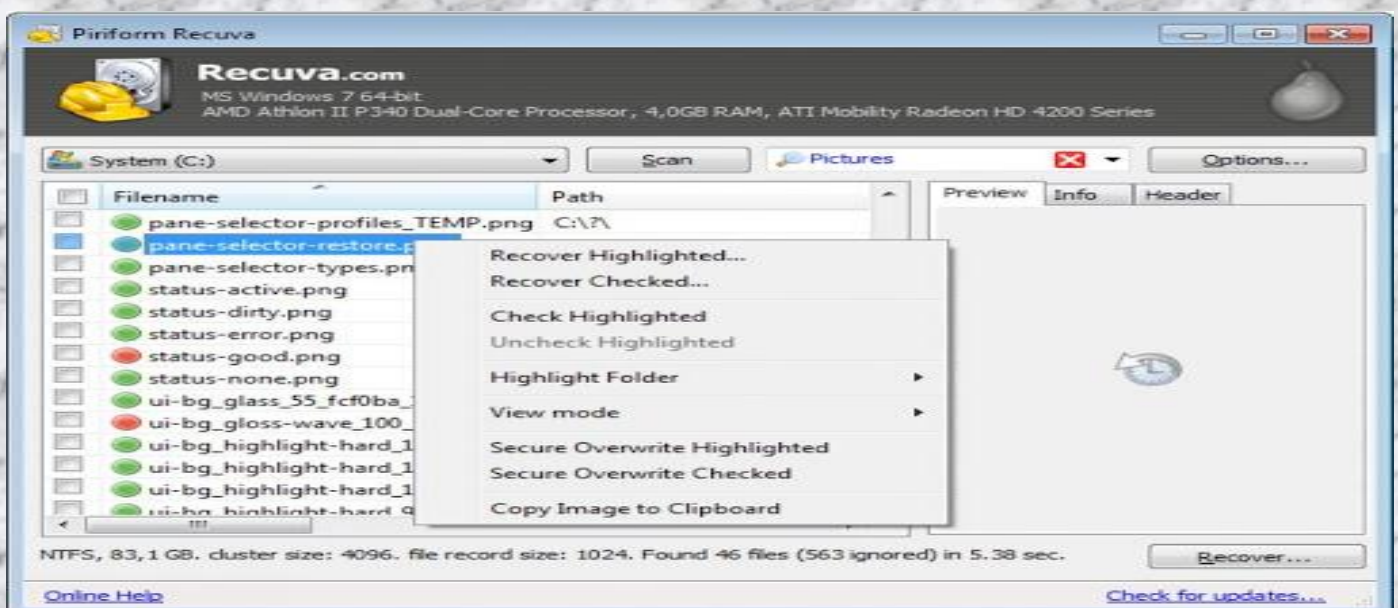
Piriform Recuva

Recuva.com
MS Windows 7 64-bit
AMD Athlon II P340 Dual-Core Processor, 4,0GB RAM, ATI Mobility Radeon HD 4200 Series

System (C:)
Scan
Pictures
Options...

| | Filename | Path |
|---|---|---|
| | pane-selector-profiles_TEMP.png | C:\?\ |
| | pane-selector-restore.p | |
| | pane-selector-types.pn | |
| | status-active.png | |
| | status-dirty.png | |
| | status-error.png | |
| | status-good.png | |
| | status-none.png | |
| | ui-bg_glass_55_fcf0ba_ | |
| | ui-bg_gloss-wave_100_ | |
| | ui-bg_highlight-hard_1 | |
| | ui-bg_highlight-hard_1 | |
| | ui-bg_highlight-hard_1 | |
| | ui-bg_highlight-hard_9 | |

Recover Highlighted...
Recover Checked...
Check Highlighted
Uncheck Highlighted
Highlight Folder
View mode
Secure Overwrite Highlighted
Secure Overwrite Checked
Copy Image to Clipboard

Preview
Info
Header

NTFS, 83,1 GB. cluster size: 4096. file record size: 1024. Found 46 files (563 ignored) in 5.38 sec.
Recover...

Online Help
Check for updates...